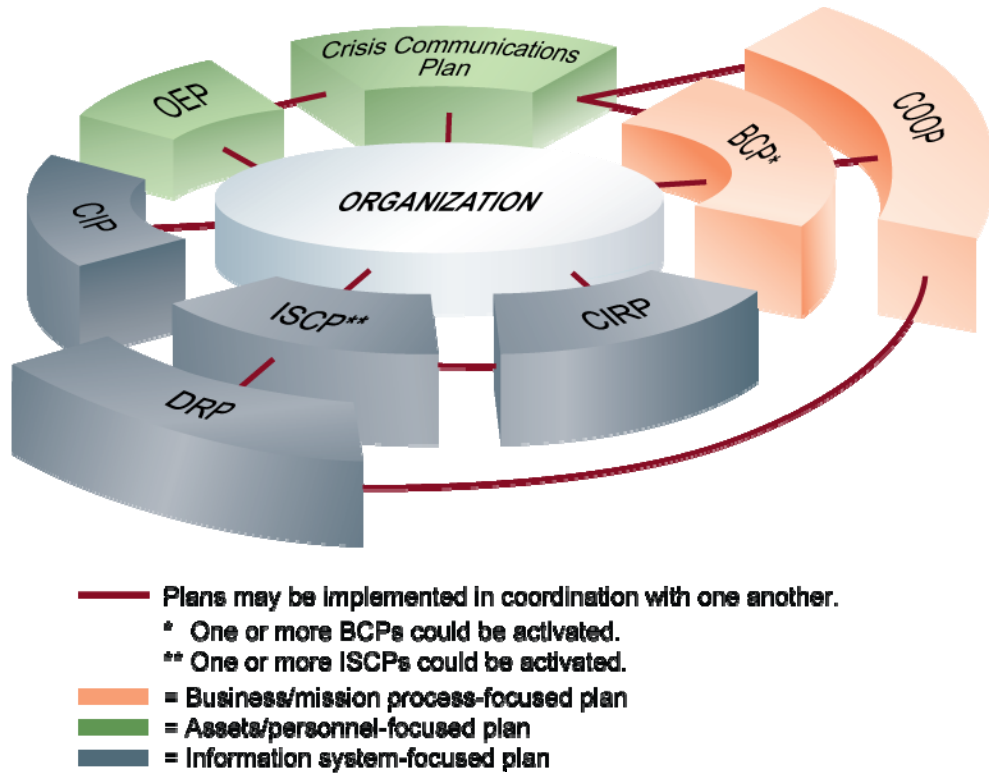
Crisis Communications Plan

OEP

COOP

BCP*

CIP

ORGANIZATION

ISCP**

CIRP

DRP

Plans may be implemented in coordination with one another.
* One or more BCPs could be activated.
** One or more ISCPs could be activated.
= Business/mission process-focused plan
= Assets/personnel-focused plan
= Information system-focused plan